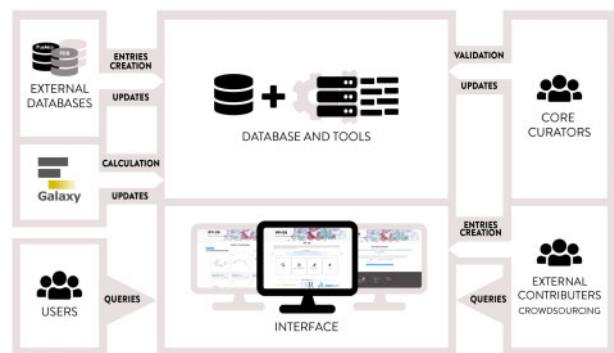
PubMed

PDB

EXTERNAL DATABASES

ENTRIES CREATION

UPDATES

Galaxy

CALCULATION

UPDATES

DATABASE AND TOOLS

VALIDATION

UPDATES

CORE CURATORS

ENTRIES CREATION

USERS

QUERIES

INTERFACE

QUERIES

EXTERNAL CONTRIBUTERS
CROWDSOURCING